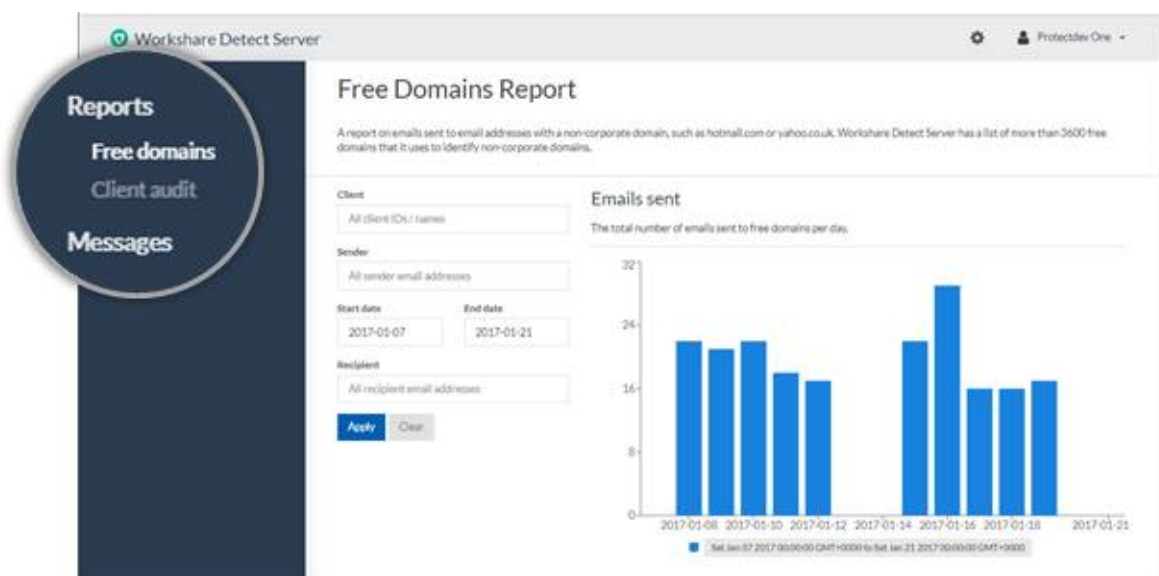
Workshare Detect Server

Protectdev One

Reports

Free domains

Client audit

Messages

Free Domains Report

A report on emails sent to email addresses with a non-corporate domain, such as hotmail.com or yahoo.co.uk. Workshare Detect Server has a list of more than 3600 free domains that it uses to identify non-corporate domains.

Client

All client IDs / names

Sender

All sender email addresses

Start date

2017-01-07

End date

2017-01-21

Recipient

All recipient email addresses

Apply

Clear

Emails sent

The total number of emails sent to free domains per day.

32

24

16

8

0

2017-01-08

2017-01-10

2017-01-12

2017-01-14

2017-01-16

2017-01-18

2017-01-21

Sat Jan 07 2017 00:00:00 GMT+0000 to Sat Jan 21 2017 00:00:00 GMT+0000